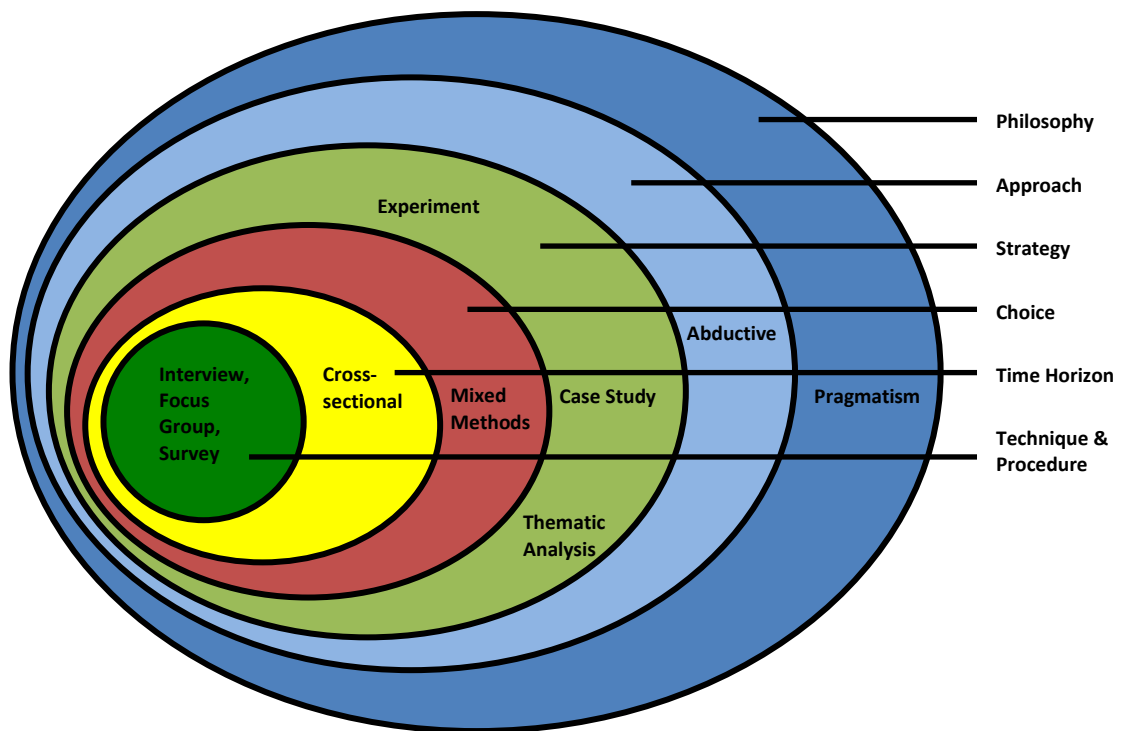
Experiment

Interview, Focus Group, Survey

Cross-sectional

Mixed Methods

Case Study

Abductive

Pragmatism

Thematic Analysis

Philosophy

Approach

Strategy

Choice

Time Horizon

Technique & Procedure